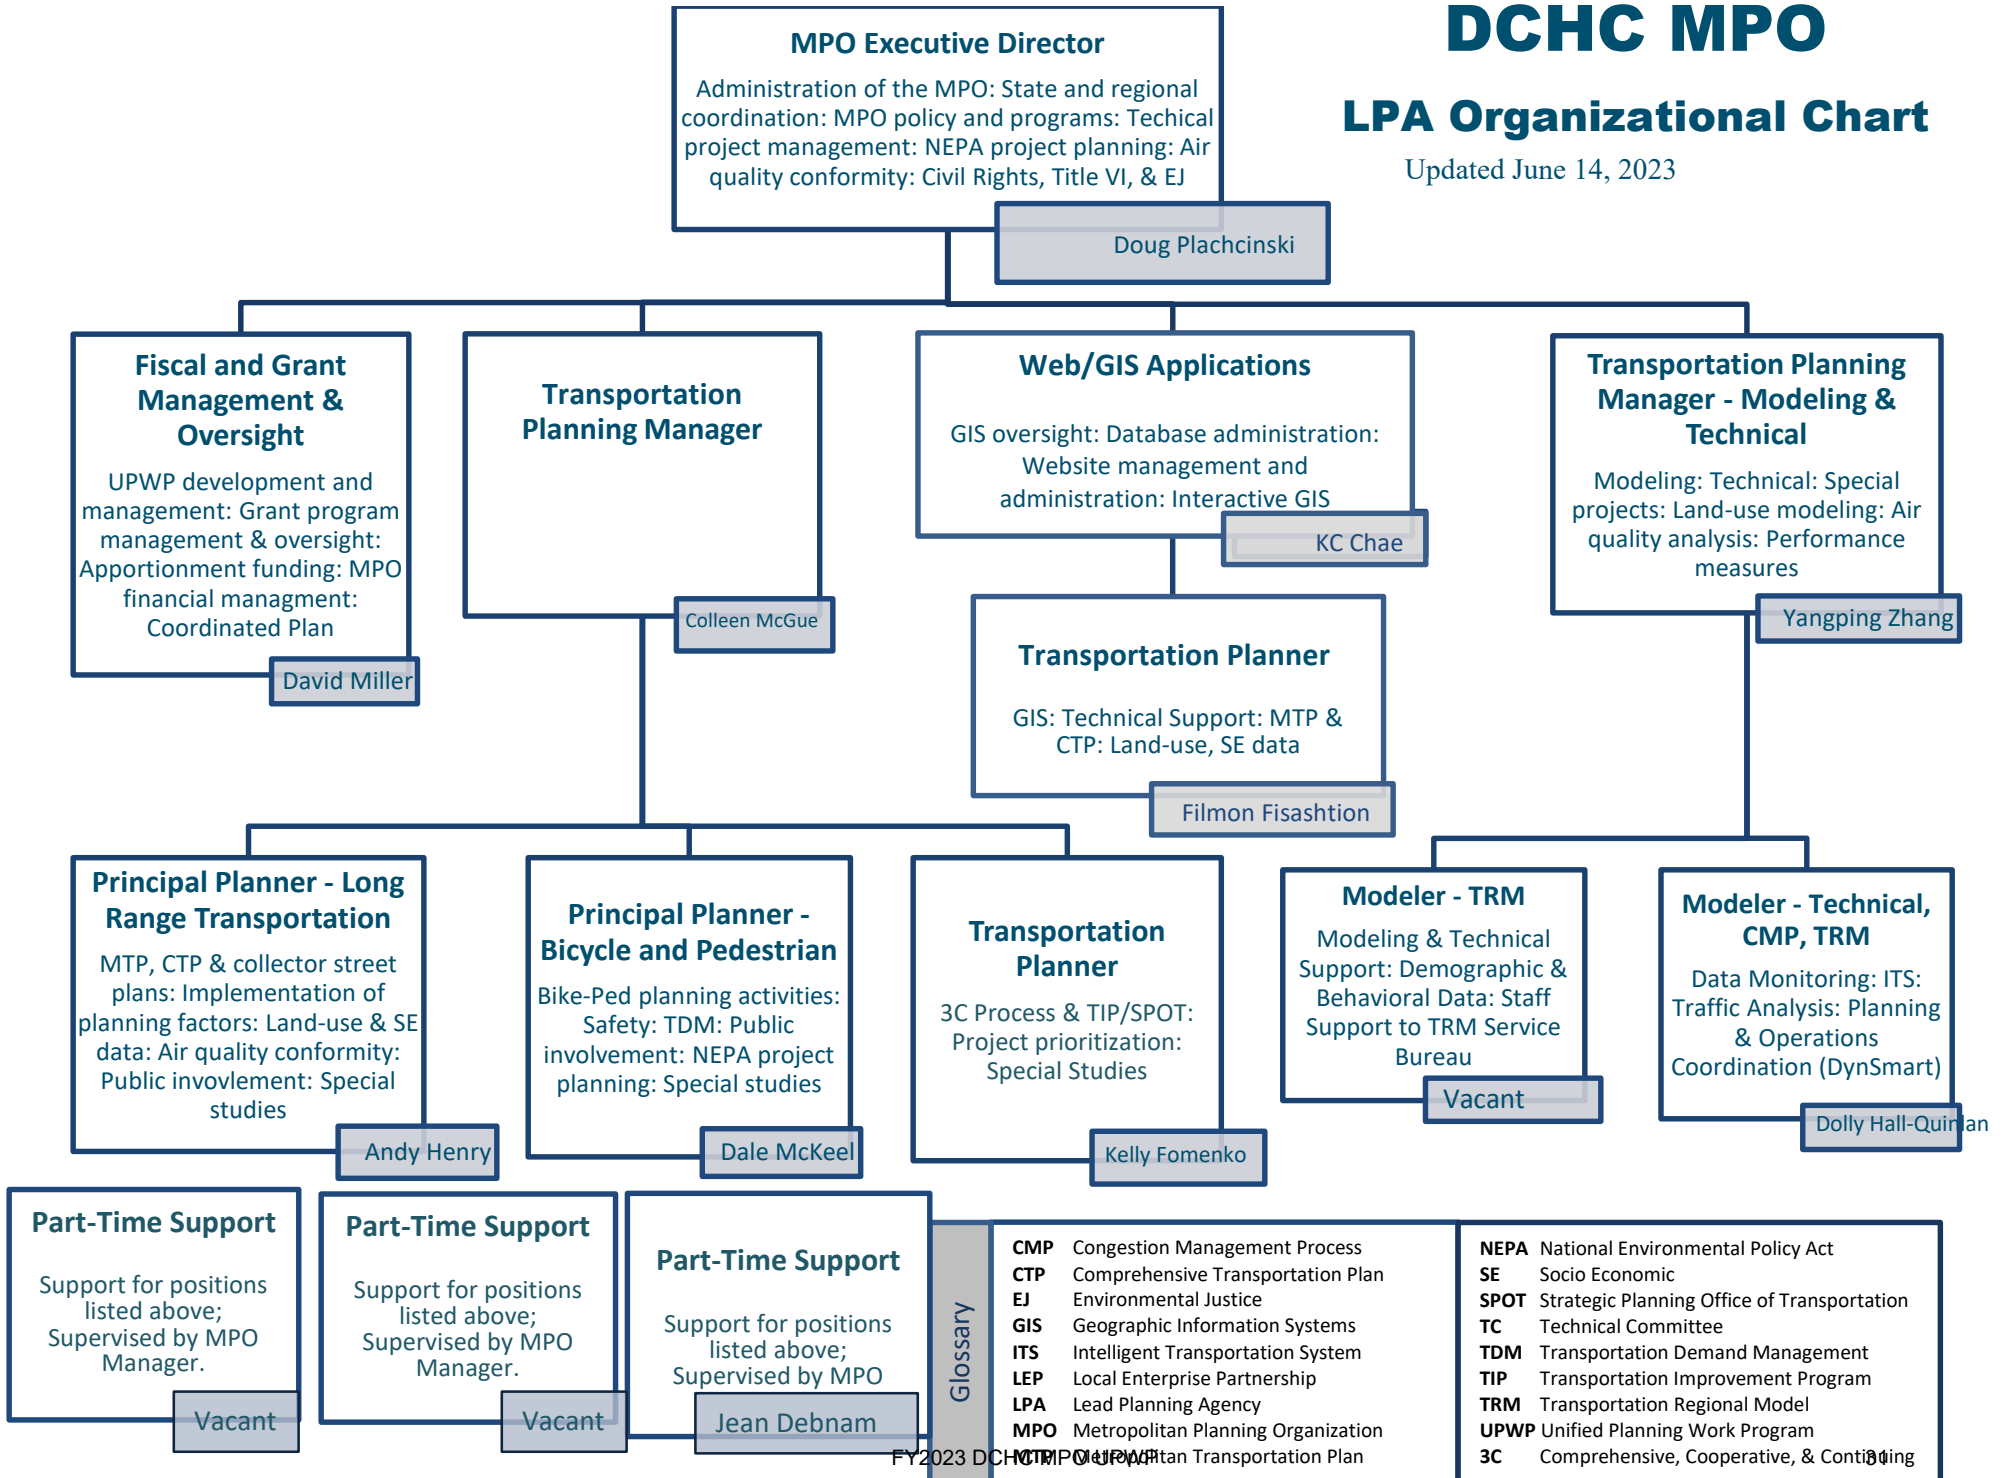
DCHC MPO

LPA Organizational Chart

Updated June 14, 2023

MPO Executive Director

Administration of the MPO: State and regional coordination: MPO policy and programs: Techical project management: NEPA project planning: Air quality conformity: Civil Rights, Title VI, & EJ

Doug Plachcinski

Fiscal and Grant Management & Oversight

UPWP development and management: Grant program management & oversight: Apportionment funding: MPO financial managment: Coordinated Plan

David Miller

Transportation Planning Manager

Colleen McGue

Web/GIS Applications

GIS oversight: Database administration: Website management and administration: Interactive GIS

KC Chae

Transportation Planning Manager - Modeling & Technical

Modeling: Technical: Special projects: Land-use modeling: Air quality analysis: Performance measures

Yangping Zhang

Transportation Planner

GIS: Technical Support: MTP & CTP: Land-use, SE data

Filmon Fisashtion

Principal Planner - Long Range Transportation

MTP, CTP & collector street plans: Implementation of planning factors: Land-use & SE data: Air quality conformity: Public invovlement: Special studies

Andy Henry

Principal Planner - Bicycle and Pedestrian

Bike-Ped planning activities: Safety: TDM: Public involvement: NEPA project planning: Special studies

Dale McKeel

Transportation Planner

3C Process & TIP/SPOT: Project prioritization: Special Studies

Kelly Fomenko

Modeler - TRM

Modeling & Technical Support: Demographic & Behavioral Data: Staff Support to TRM Service Bureau

Vacant

Modeler - Technical, CMP, TRM

Data Monitoring: ITS: Traffic Analysis: Planning & Operations Coordination (DynSmart)

Dolly Hall-Quinlan

Part-Time Support

Support for positions listed above; Supervised by MPO Manager.

Vacant

Part-Time Support

Support for positions listed above; Supervised by MPO Manager.

Vacant

Part-Time Support

Support for positions listed above; Supervised by MPO

Jean Debnam

Glossary

| | |
|---|---|
| CMP | Congestion Management Process |
| CTP | Comprehensive Transportation Plan |
| EJ | Environmental Justice |
| GIS | Geographic Information Systems |
| ITS | Intelligent Transportation System |
| LEP | Local Enterprise Partnership |
| LPA | Lead Planning Agency |
| MPO | Metropolitan Planning Organization |
| MTP | Metropolitan Transportation Plan |

| | |
|---|---|
| NEPA | National Environmental Policy Act |
| SE | Socio Economic |
| SPOT | Strategic Planning Office of Transportation |
| TC | Technical Committee |
| TDM | Transportation Demand Management |
| TIP | Transportation Improvement Program |
| TRM | Transportation Regional Model |
| UPWP | Unified Planning Work Program |
| 3C | Comprehensive, Cooperative, & Continuing |

FY2023 DCHC MPO UPWP

31